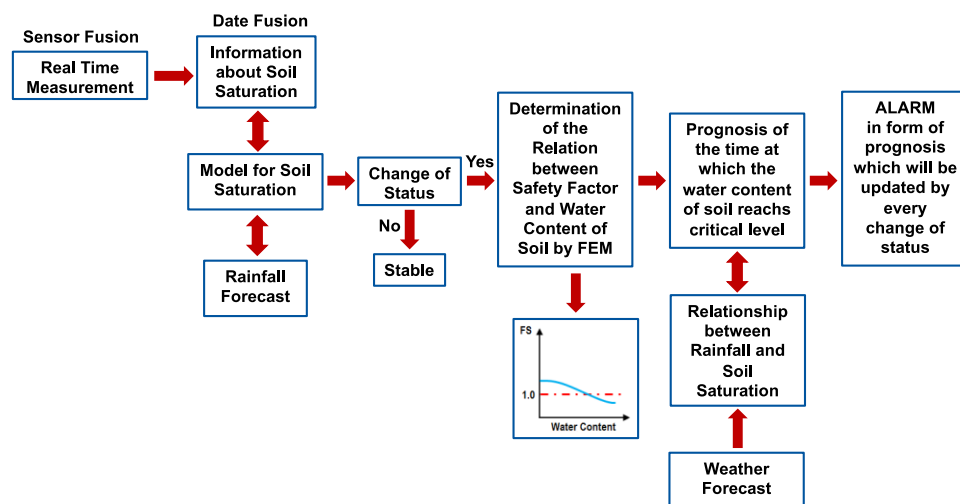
Sensor Fusion

Date Fusion

Real Time Measurement

Information about Soil Saturation

Model for Soil Saturation

Rainfall Forecast

Change of Status

Yes

No

Stable

Determination of the Relation between Safety Factor and Water Content of Soil by FEM

FS

1.0

Water Content

Prognosis of the time at which the water content of soil reachs critical level

Relationship between Rainfall and Soil Saturation

Weather Forecast

ALARM in form of prognosis which will be updated by every change of status